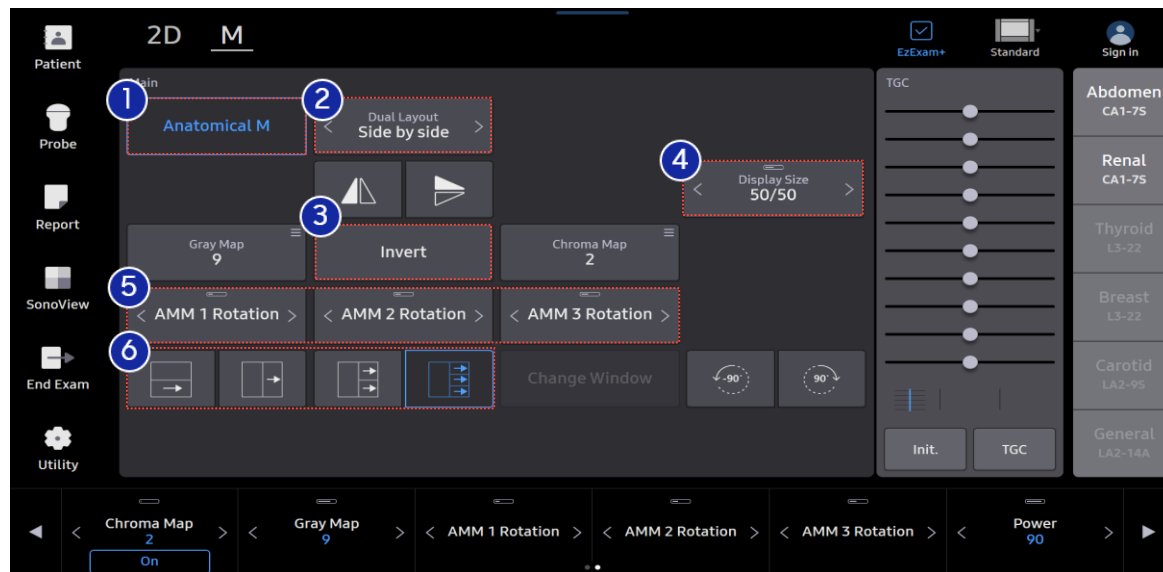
Patient

Probe

Report

SonoView

End Exam

Utility

2D M

EzExam+ Standard Sign in

Main

1 Anatomical M

2 Dual Layout
< Side by side >

4 Display Size
< 50/50 >

3

Gray Map
9

Invert

Chroma Map
2

5 < AMM 1 Rotation > < AMM 2 Rotation > < AMM 3 Rotation >

6

Change Window

-90° 90°

TGC

Init. TGC

Abdomen
CA1-7S

Renal
CA1-7S

Thyroid
L3-22

Breast
L3-22

Carotid
LA2-9S

General
LA2-14A

< Chroma Map 2 > On

< Gray Map 9 >

< AMM 1 Rotation >

< AMM 2 Rotation >

< AMM 3 Rotation >

< Power 90 >